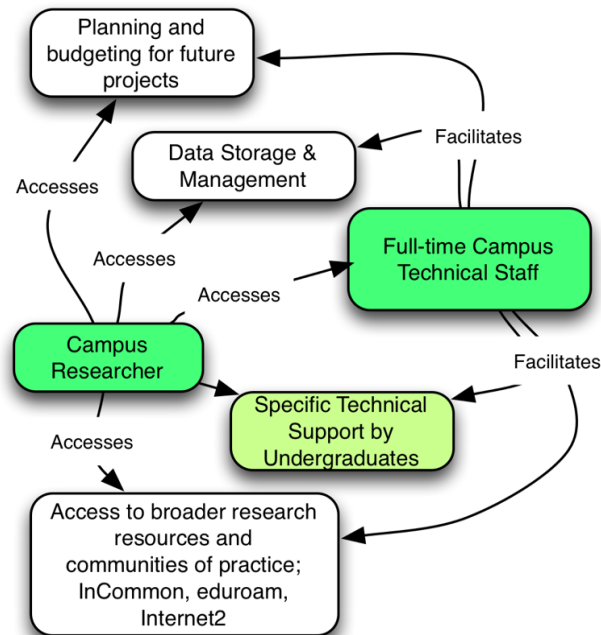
Planning and budgeting for future projects

Facilitates

Data Storage & Management

Accesses

Accesses

Full-time Campus Technical Staff

Accesses

Campus Researcher

Facilitates

Specific Technical Support by Undergraduates

Accesses

Access to broader research resources and communities of practice; InCommon, eduroam, Internet2